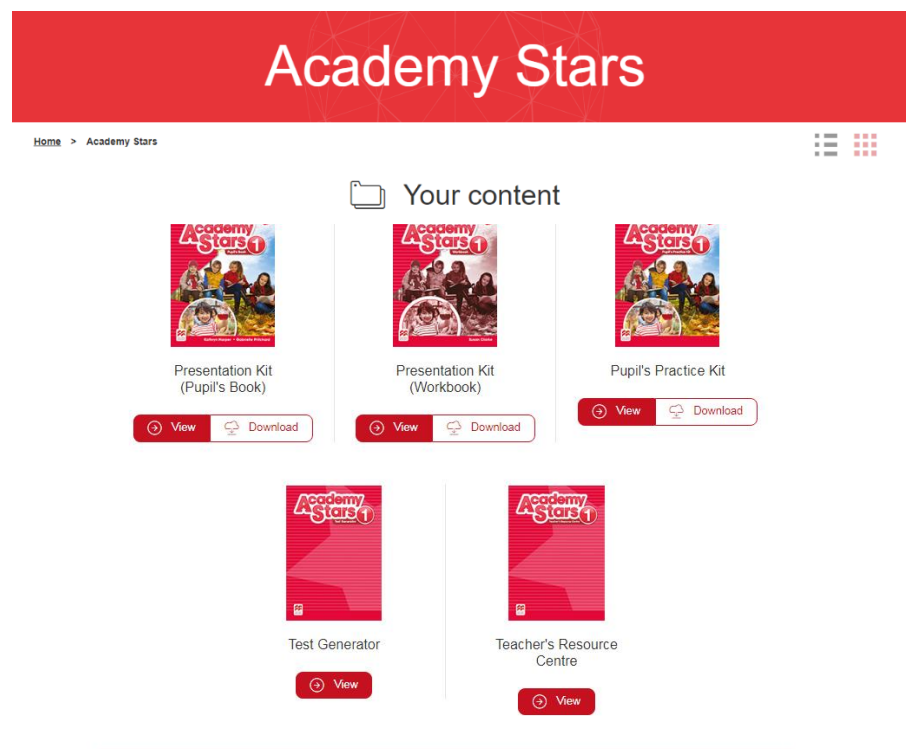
Academy Stars

Home > Academy Stars

Your content

Academy Stars 1
Pupil's Book
Kathryn Harper • Gabrielle Pritchard

Presentation Kit
(Pupil's Book)

View
Download

Academy Stars 1
Workbook
Susan Clarke

Presentation Kit
(Workbook)

View
Download

Academy Stars 1
Pupil's Practice Kit

Pupil's Practice Kit

View
Download

Academy Stars 1
Test Generator

Test Generator

View

Academy Stars 1
Teacher's Resource Centre

Teacher's Resource Centre

View